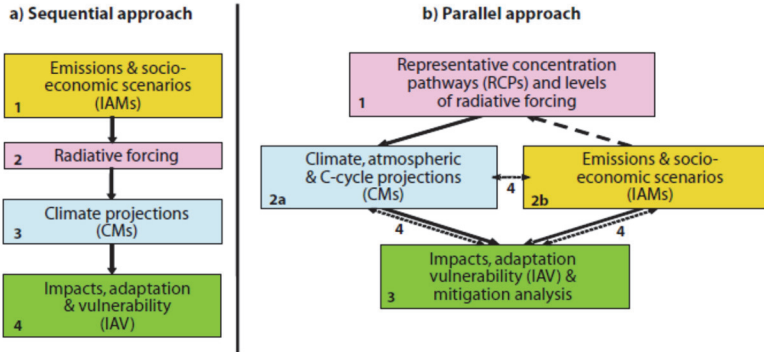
a) Sequential approach

Emissions & socio-economic scenarios (IAMs)
1

2 Radiative forcing

Climate projections (CMs)
3

Impacts, adaptation & vulnerability (IAV)
4

b) Parallel approach

Representative concentration pathways (RCPs) and levels of radiative forcing
1

Climate, atmospheric & C-cycle projections (CMs)
2a

4

Emissions & socio-economic scenarios (IAMs)
2b

4

4

Impacts, adaptation vulnerability (IAV) & mitigation analysis
3